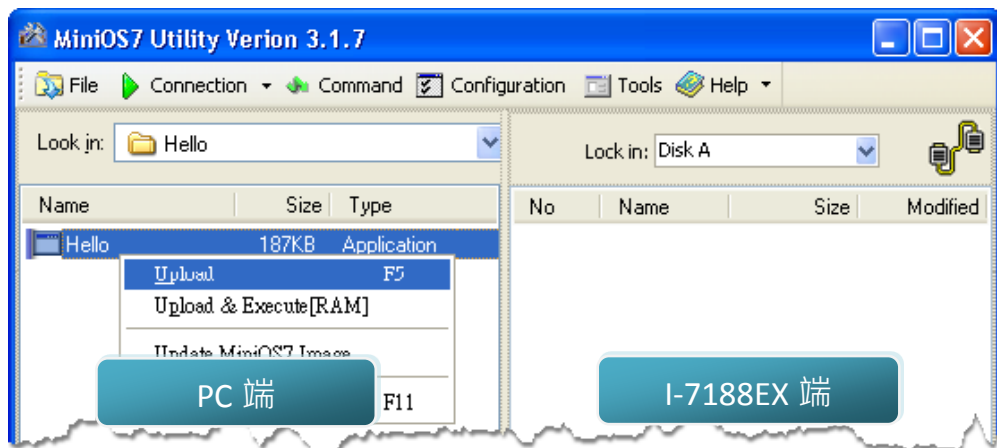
MiniOS7 Utility Verion 3.1.7

File Connection Command Configuration Tools Help

Look in: Hello

Lock in: Disk A

| Name | Size | Type |
|---|---|---|
| Hello | 187KB | Application |

| No | Name | Size | Modified |
|---|---|---|---|

Upload F5
Upload & Execute[RAM]
Update MiniOS7 Image
F11

PC 端

I-7188EX 端